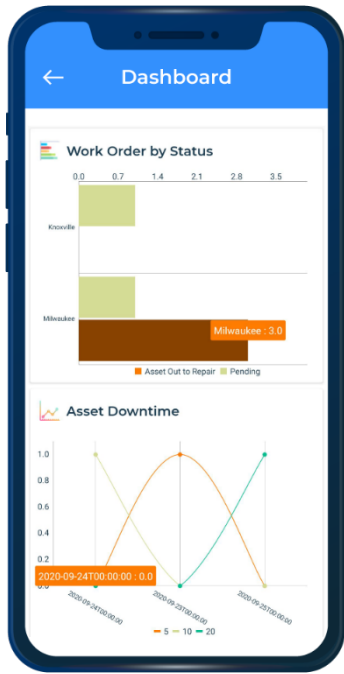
←

Dashboard

Work Order by Status

0.0
0.7
1.4
2.1
2.8
3.5

Knoxville

Milwaukee

Milwaukee : 3.0

Asset Out to Repair
Pending

Asset Downtime

1.0
0.8
0.6
0.4
0.2
0.0

2020-09-24T00:00:00 : 0.0

2020-09-24T00:00:00
2020-09-23T00:00:00
2020-09-25T00:00:00

5
10
20